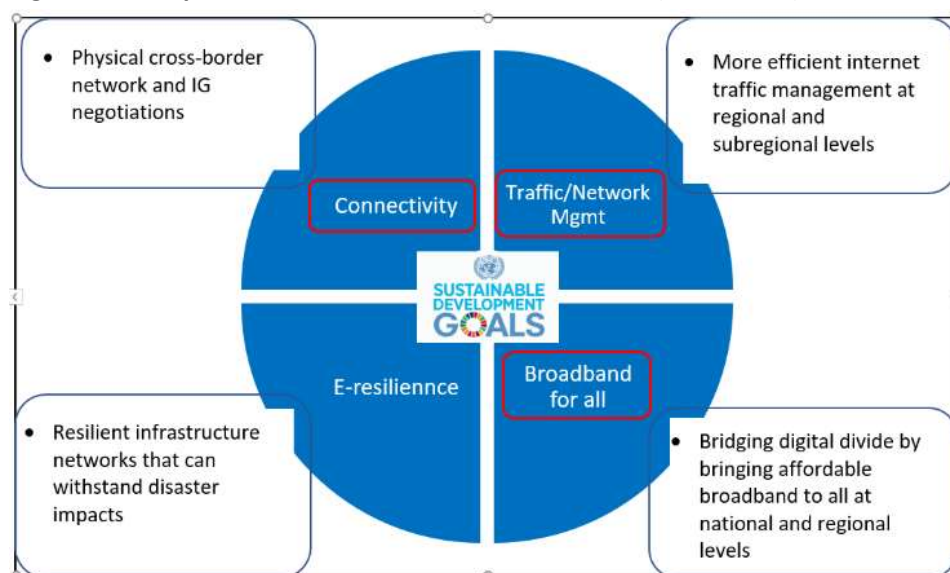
- Physical cross-border network and IG negotiations

- More efficient internet traffic management at regional and subregional levels

Connectivity

Traffic/Network Mgmt

SUSTAINABLE DEVELOPMENT GOALS

E-resiliennce

Broadband for all

- Resilient infrastructure networks that can withstand disaster impacts

- Bridging digital divide by bringing affordable broadband to all at national and regional levels